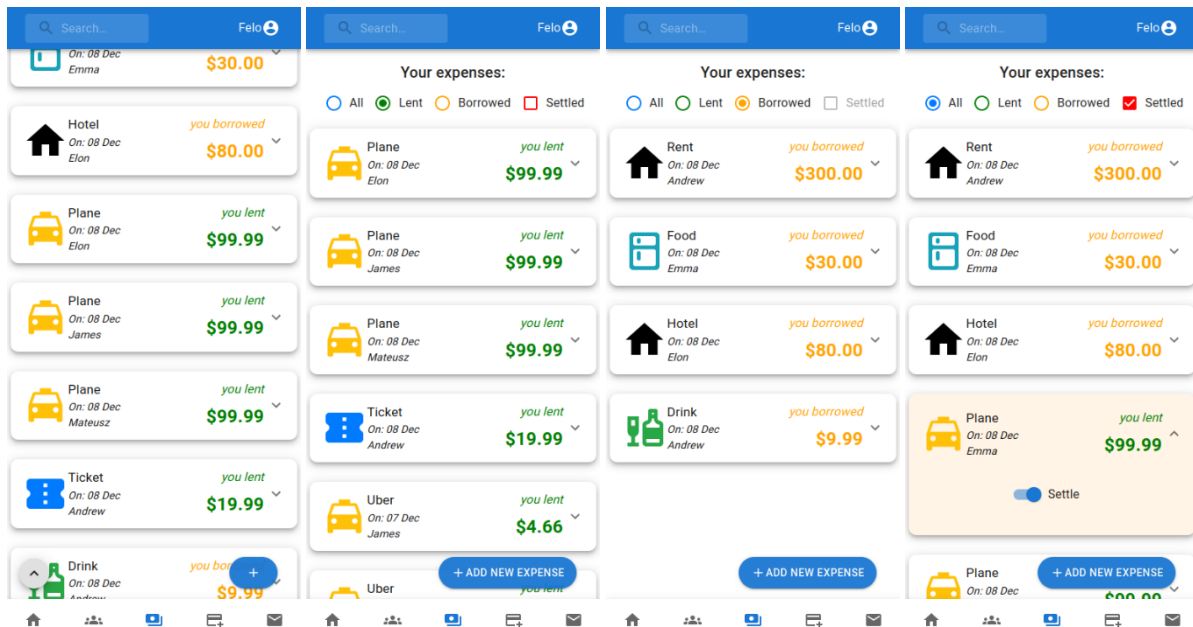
Search... Felo

On: 08 Dec
Emma
$30.00

Hotel
you borrowed
On: 08 Dec
Elon
$80.00

Plane
you lent
On: 08 Dec
Elon
$99.99

Plane
you lent
On: 08 Dec
James
$99.99

Plane
you lent
On: 08 Dec
Mateusz
$99.99

Ticket
you lent
On: 08 Dec
Andrew
$19.99

Drink
you bor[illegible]
On: 08 Dec
Andrew
$9.99

+

Search... Felo

Your expenses:
All Lent Borrowed Settled

Plane
you lent
On: 08 Dec
Elon
$99.99

Plane
you lent
On: 08 Dec
James
$99.99

Plane
you lent
On: 08 Dec
Mateusz
$99.99

Ticket
you lent
On: 08 Dec
Andrew
$19.99

Uber
you lent
On: 07 Dec
James
$4.66

Uber
you lent

+ ADD NEW EXPENSE

Search... Felo

Your expenses:
All Lent Borrowed Settled

Rent
you borrowed
On: 08 Dec
Andrew
$300.00

Food
you borrowed
On: 08 Dec
Emma
$30.00

Hotel
you borrowed
On: 08 Dec
Elon
$80.00

Drink
you borrowed
On: 08 Dec
Andrew
$9.99

+ ADD NEW EXPENSE

Search... Felo

Your expenses:
All Lent Borrowed Settled

Rent
you borrowed
On: 08 Dec
Andrew
$300.00

Food
you borrowed
On: 08 Dec
Emma
$30.00

Hotel
you borrowed
On: 08 Dec
Elon
$80.00

Plane
you lent
On: 08 Dec
Emma
$99.99

Settle

Plane
On: 08 Dec
$99.99

+ ADD NEW EXPENSE